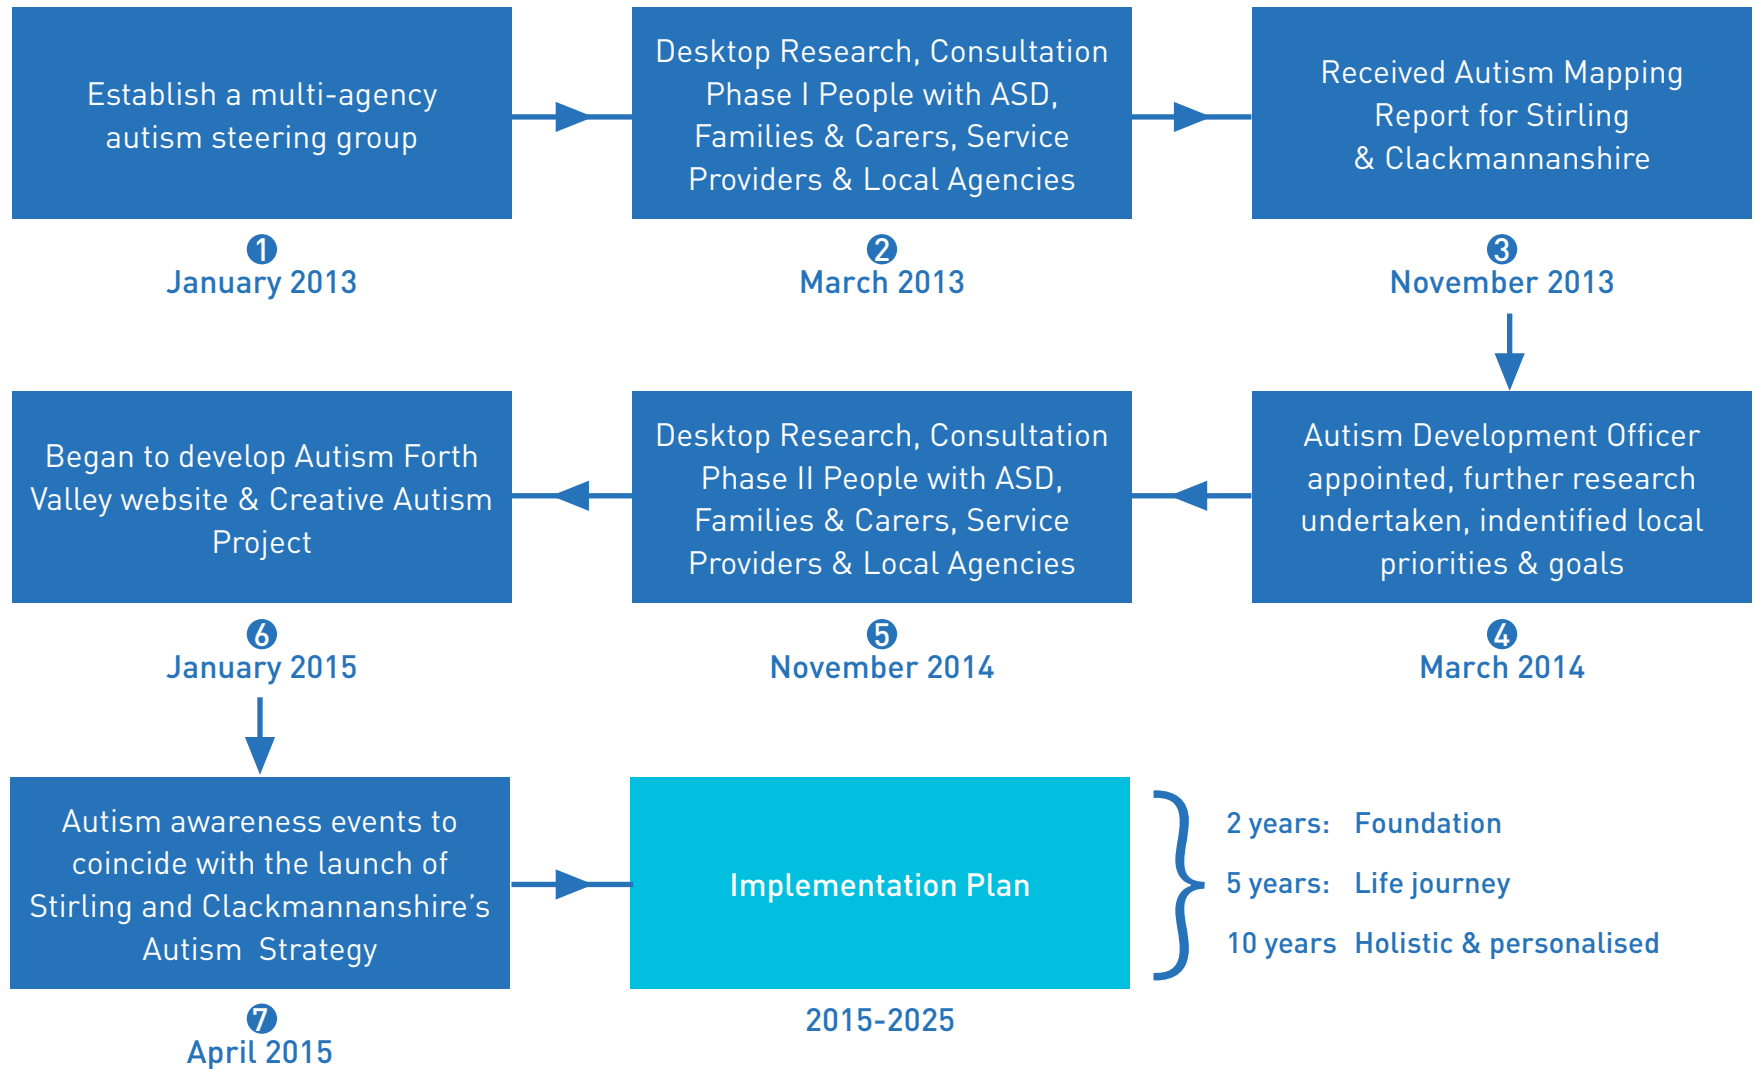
Establish a multi-agency autism steering group

1
January 2013

Desktop Research, Consultation Phase I People with ASD, Families & Carers, Service Providers & Local Agencies

2
March 2013

Received Autism Mapping Report for Stirling & Clackmannanshire

3
November 2013

Autism Development Officer appointed, further research undertaken, indentified local priorities & goals

4
March 2014

Desktop Research, Consultation Phase II People with ASD, Families & Carers, Service Providers & Local Agencies

5
November 2014

Began to develop Autism Forth Valley website & Creative Autism Project

6
January 2015

Autism awareness events to coincide with the launch of Stirling and Clackmannanshire's Autism Strategy

7
April 2015

Implementation Plan

2015-2025

2 years: Foundation
5 years: Life journey
10 years Holistic & personalised